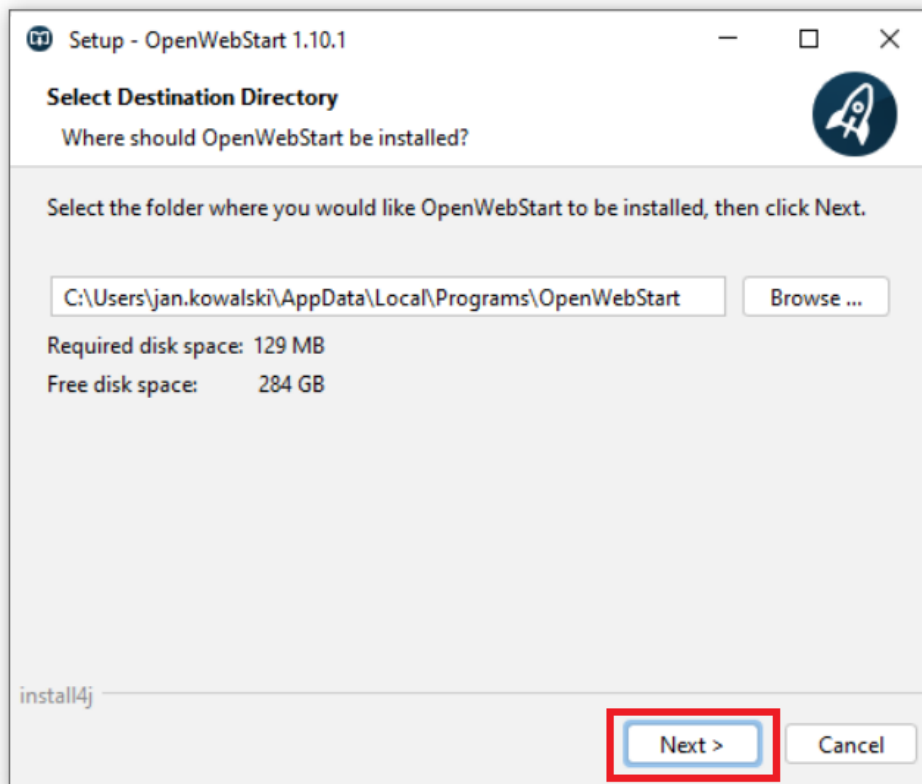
Setup - OpenWebStart 1.10.1

Select Destination Directory

Where should OpenWebStart be installed?

Select the folder where you would like OpenWebStart to be installed, then click Next.

C:\Users\jan.kowalski\AppData\Local\Programs\OpenWebStart

Browse ...

Required disk space: 129 MB

Free disk space: 284 GB

install4j

Next >

Cancel